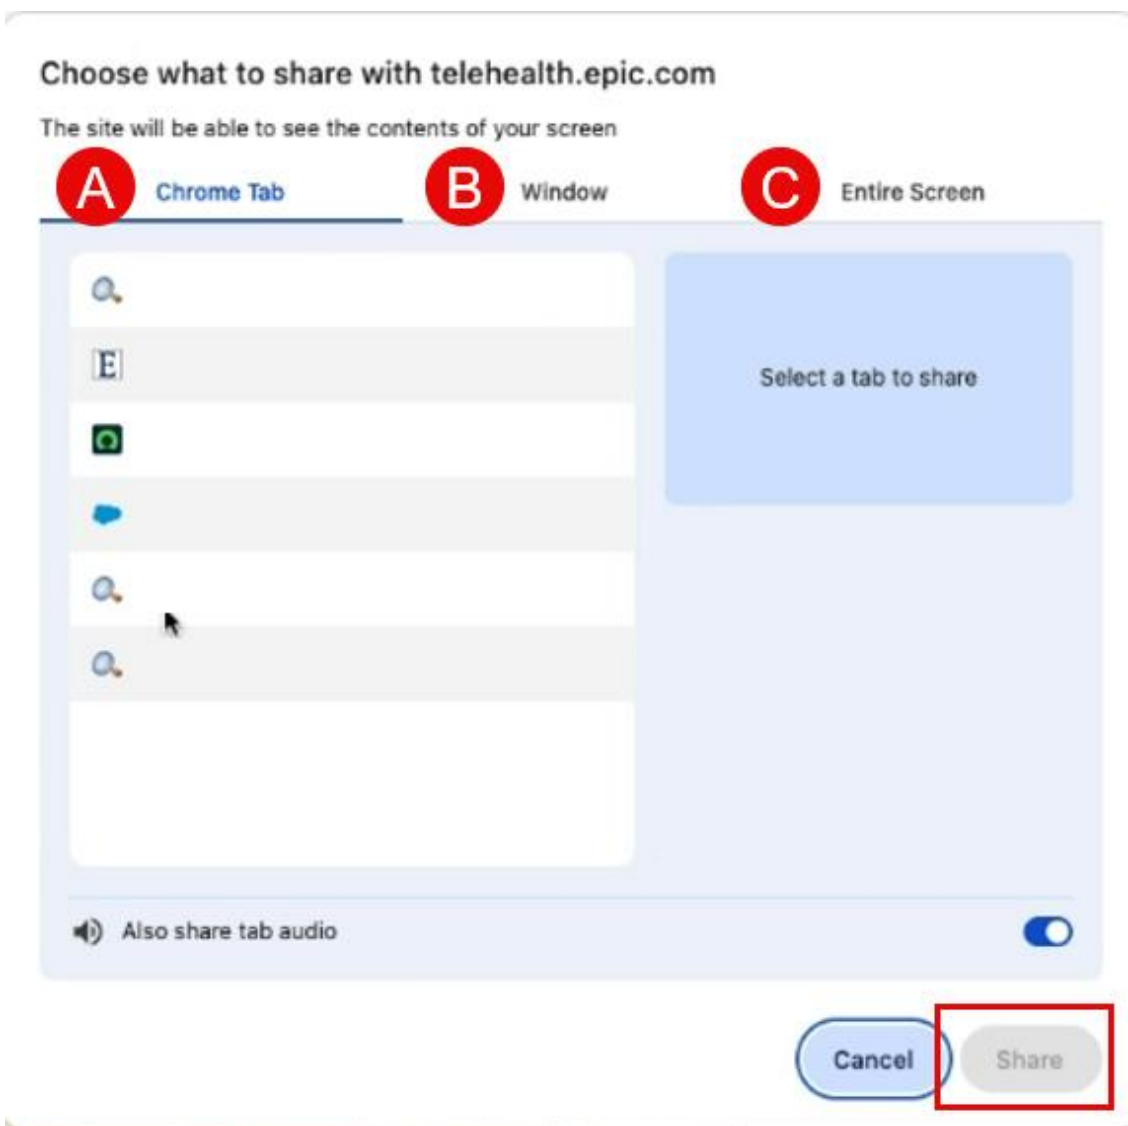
Choose what to share with telehealth.epic.com

The site will be able to see the contents of your screen

A Chrome Tab

B Window

C Entire Screen

E

Select a tab to share

Also share tab audio

Cancel

Share